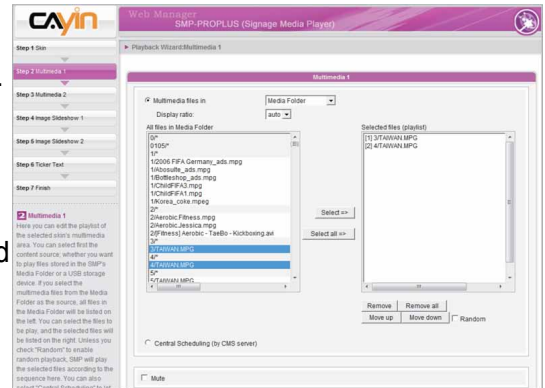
CAYIN

Web Manager
SMP-PROPLUS (Signage Media Player)

Step 1 Skin

Step 2 Multimedia 1

Step 3 Multimedia 2

Step 4 Image Slideshow 1

Step 5 Image Slideshow 2

Step 6 Ticker Text

Step 7 Finish

Multimedia 1
Here you can edit the playlist of the selected skin's multimedia area. You can select first the content source; whether you want to play files stored in the SMP's Media Folder or a USB storage device. If you select the multimedia files from the Media Folder as the source, all files in the Media Folder will be listed on the left. You can select the files to be played, and the selected files will be listed on the right. Unless you check "Random" to enable random playback, SMP will play the selected files according to the sequence here. You can also

► Playback Wizard:Multimedia 1

Multimedia 1

Multimedia files in Media Folder

Display ratio: auto

All files in Media Folder
0/*
0105/*
1/*
1/2006 FIFA.Germany_ads.mpg
1/Abosulte_ads.mpg
1/Bottleshop_ads.mpg
1/ChildFIFA3.mpg
1/ChildFIFA1.mpg
1/Korea_coke.mpeg
2/*
2/Aerobic.Fitness.mpg
2/Aerobic.Jessica.mpg
2/[Fitness] Aerobic - TaeBo - Kickboxing.avi
3/*
3/TAIWAN.MPG
4/*
4/TAIWAN.MPG
5/*
5/TAIWAN.MPG

Select =>

Select all =>

Selected files (playlist)
[1] 3/TAIWAN.MPG
[2] 4/TAIWAN.MPG

Remove
Remove all
Move up
Move down
Random

Central Scheduling (by CMS server)

Mute

d